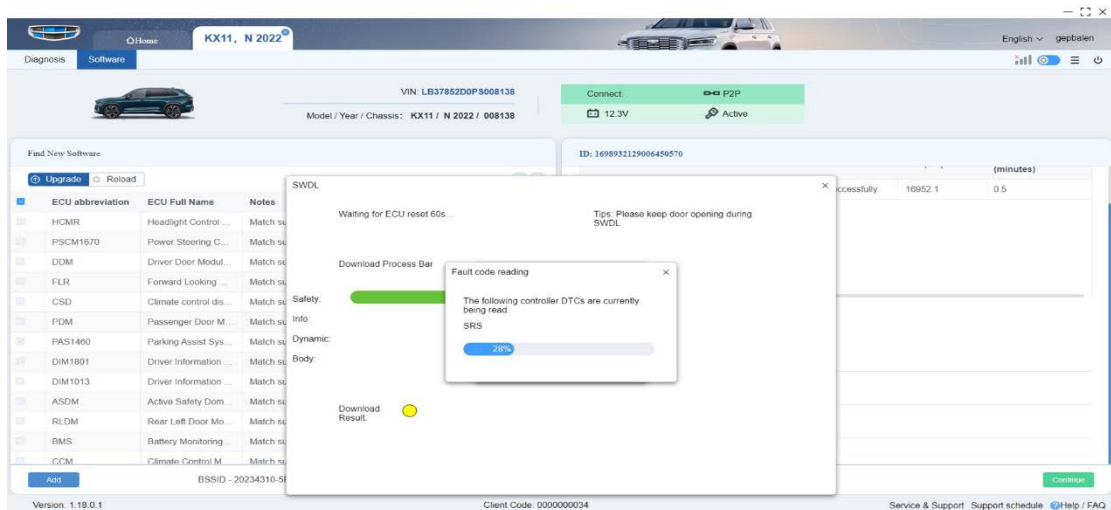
Home KX11, N 2022

English gepbalen

Diagnosis Software

VIN: LB37852D0PS008138

Model / Year / Chassis: KX11 / N 2022 / 008138

Connect: P2P

12.3V Active

Find New Software

ID: 1698932129006450570

Upgrade Reload

(minutes)

ccessfully. 16952.1 0.5

| ECU abbreviation | ECU Full Name | Notes |
|---|---|---|
| HCMR | Headlight Control ... | Match su |
| PSCM1670 | Power Steering C... | Match su |
| DDM | Driver Door Modul... | Match su |
| FLR | Forward Looking ... | Match su |
| CSD | Climate control dis... | Match su |
| PDM | Passenger Door M... | Match su |
| PAS1460 | Parking Assist Sys... | Match su |
| DIM1801 | Driver Information ... | Match su |
| DIM1013 | Driver Information ... | Match su |
| ASDM | Active Safety Dom... | Match su |
| RLDM | Rear Left Door Mo... | Match su |
| BMS | Battery Monitoring... | Match su |
| CCM | Climate Control M... | Match su |

Add BSSID - 20234310-5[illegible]

SWDL

Waiting for ECU reset 60s...

Tips: Please keep door opening during SWDL

Download Process Bar

Safety:

Info:

Dynamic:

Body:

Download Result:

Fault code reading

The following controller DTCs are currently being read:

SRS

28%

Continue

Version: 1.18.0.1

Client Code: 0000000034

Service & Support Support schedule Help / FAQ